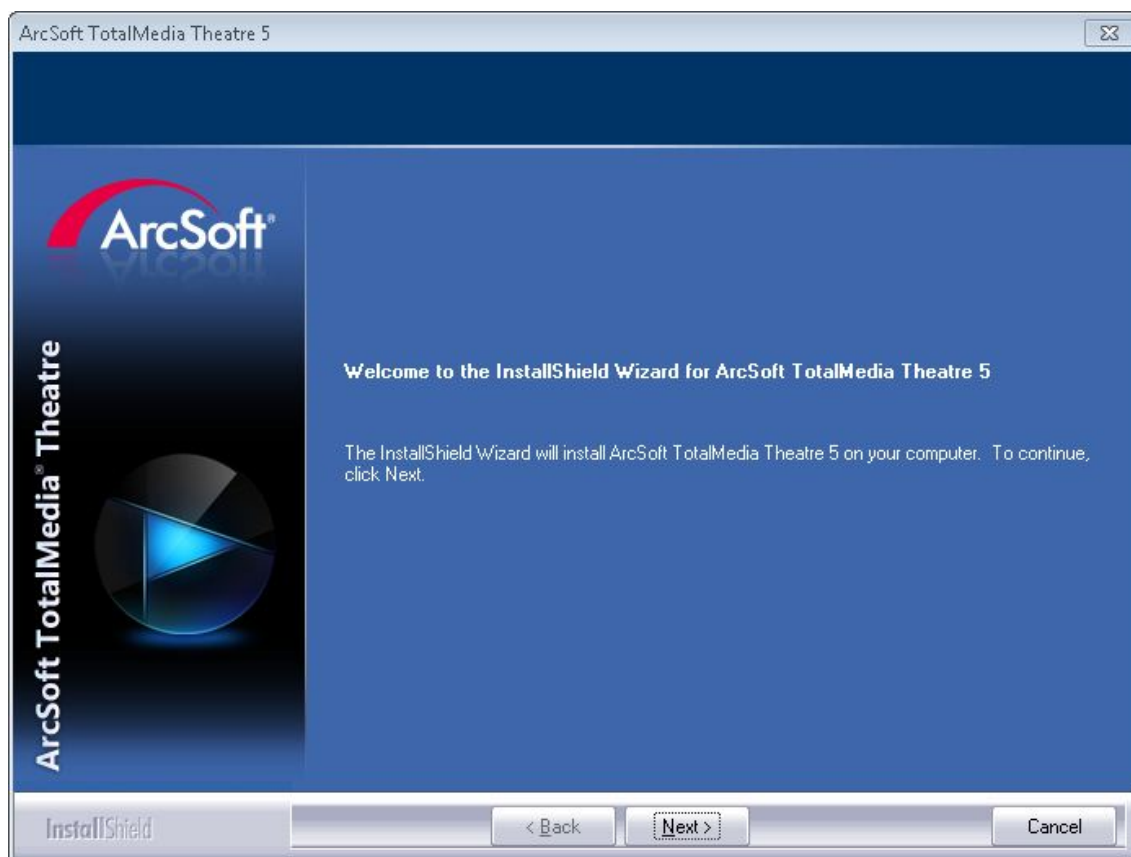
ArcSoft TotalMedia Theatre 5

ArcSoft®

ArcSoft TotalMedia® Theatre

Welcome to the InstallShield Wizard for ArcSoft TotalMedia Theatre 5

The InstallShield Wizard will install ArcSoft TotalMedia Theatre 5 on your computer. To continue, click Next.

InstallShield

< Back

Next >

Cancel